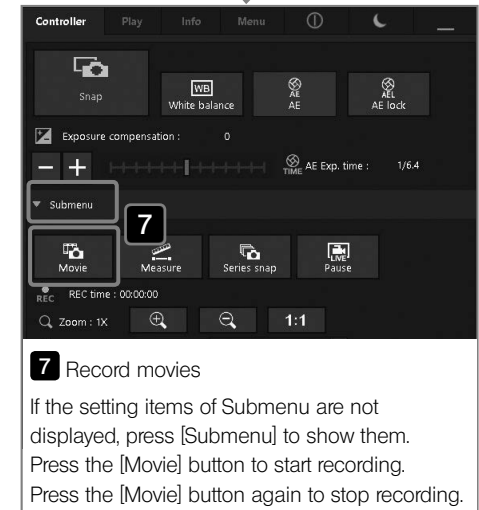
Controller Play Info Menu

Snap

WB White balance

AE AE

AEL AE lock

Exposure compensation : 0

− +

TIME AE Exp. time : 1/6.4

▼ Submenu

7

Movie

Measure

Series snap

LIVE Pause

REC REC time : 00:00:00

Zoom : 1X

1:1

7 Record movies

If the setting items of Submenu are not displayed, press [Submenu] to show them. Press the [Movie] button to start recording. Press the [Movie] button again to stop recording.